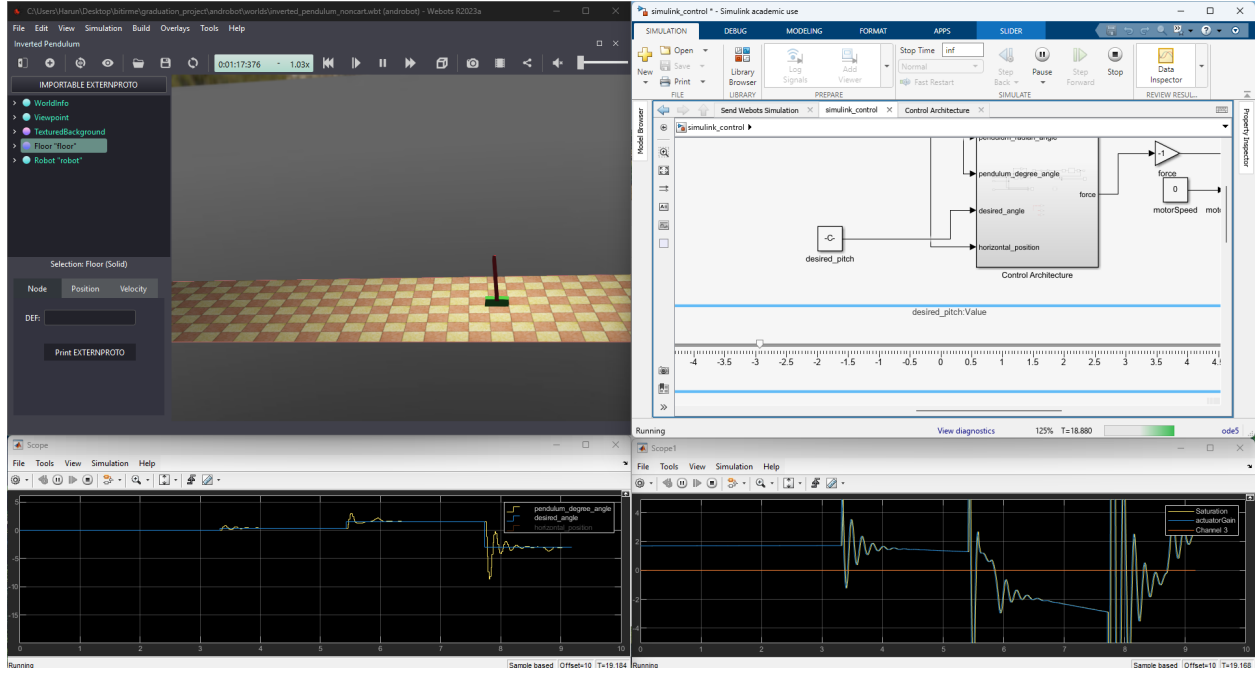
C:\Users\Harun\Desktop\bitirme\graduation_project\androbot\worlds\inverted_pendulum_noncart.wbt (androbot) - Webots R2023a

File Edit View Simulation Build Overlays Tools Help

Inverted Pendulum

0:01:17:376 - 1.03x

IMPORTABLE EXTERNPROTO

WorldInfo
Viewpoint
TexturedBackground
Floor "floor"
Robot "robot"

Selection: Floor (Solid)

Node Position Velocity

DEF:

Print EXTERNPROTO

simulink_control * - Simulink academic use

SIMULATION DEBUG MODELING FORMAT APPS SLIDER

New Open Save Print FILE Library Browser LIBRARY Log Signals Add Viewer PREPARE Stop Time inf Normal Fast Restart Step Back Pause Step Forward Stop SIMULATE Data Inspector REVIEW RESUL...

Send Webots Simulation simulink_control Control Architecture

simulink_control

Model Browser

Property Inspector

pendulum_radian_angle
pendulum_degree_angle
desired_angle
horizontal_position
force
Control Architecture
-C-
desired_pitch
-1
force
0
motorSpeed
mot

desired_pitch:Value

-4 -3.5 -3 -2.5 -2 -1.5 -1 -0.5 0 0.5 1 1.5 2 2.5 3 3.5 4 4.

Running View diagnostics 125% T=18.880 ode5

Scope

File Tools View Simulation Help

pendulum_degree_angle
desired_angle
horizontal_position

5
0
-5
-10
-15
0 1 2 3 4 5 6 7 8 9 10

Running Sample based Offset=10 T=19.184

Scope1

File Tools View Simulation Help

Saturation
actuatorGain
Channel 3

4
2
0
-2
-4
0 1 2 3 4 5 6 7 8 9 10

Running Sample based Offset=10 T=19.168